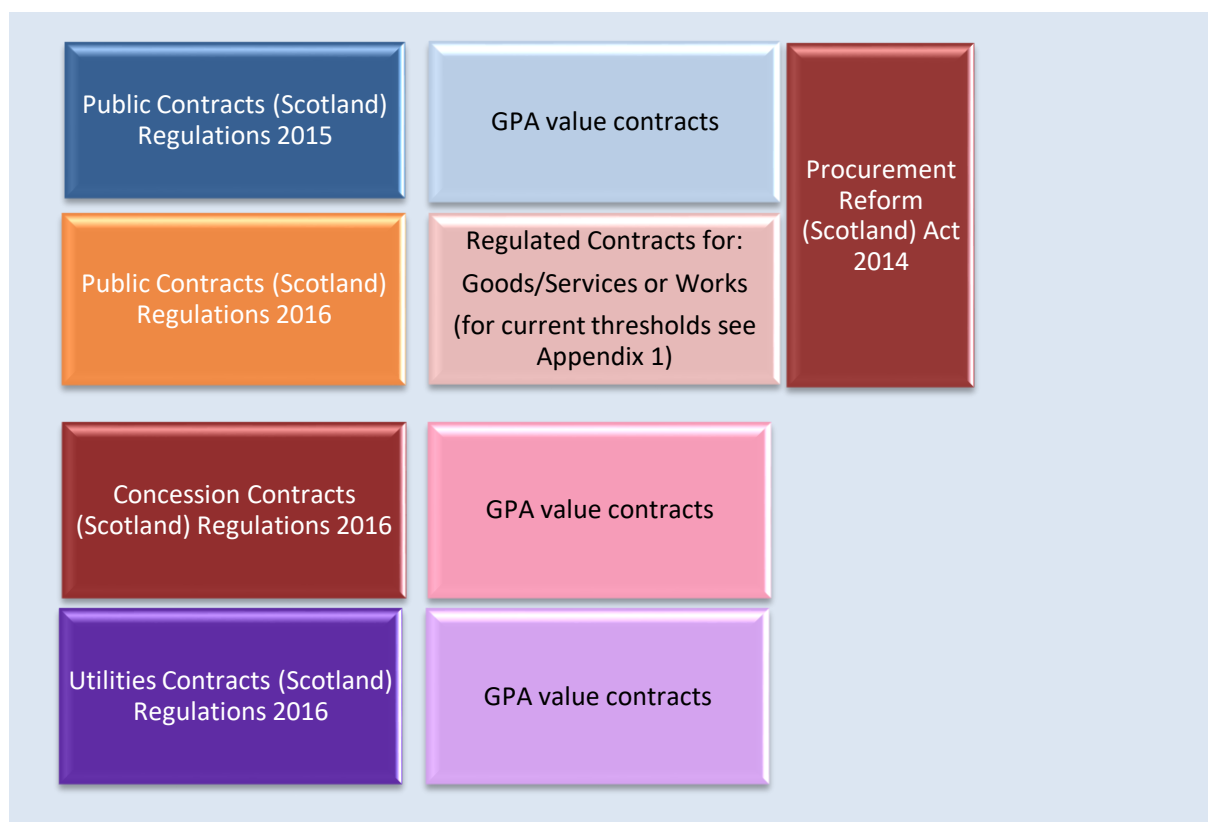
Public Contracts (Scotland) Regulations 2015

GPA value contracts

Procurement Reform (Scotland) Act 2014

Public Contracts (Scotland) Regulations 2016

Regulated Contracts for:

Goods/Services or Works

(for current thresholds see Appendix 1)

Concession Contracts (Scotland) Regulations 2016

GPA value contracts

Utilities Contracts (Scotland) Regulations 2016

GPA value contracts